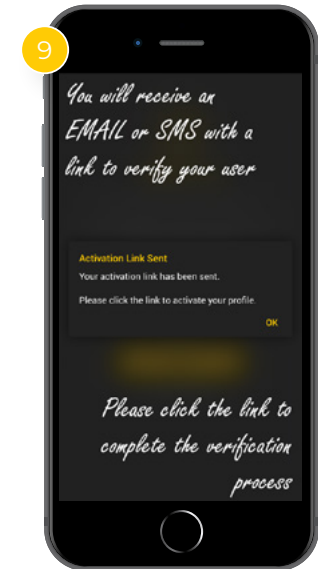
9

You will receive an EMAIL or SMS with a link to verify your user

Activation Link Sent

Your activation link has been sent.

Please click the link to activate your profile.

OK

Please click the link to complete the verification process